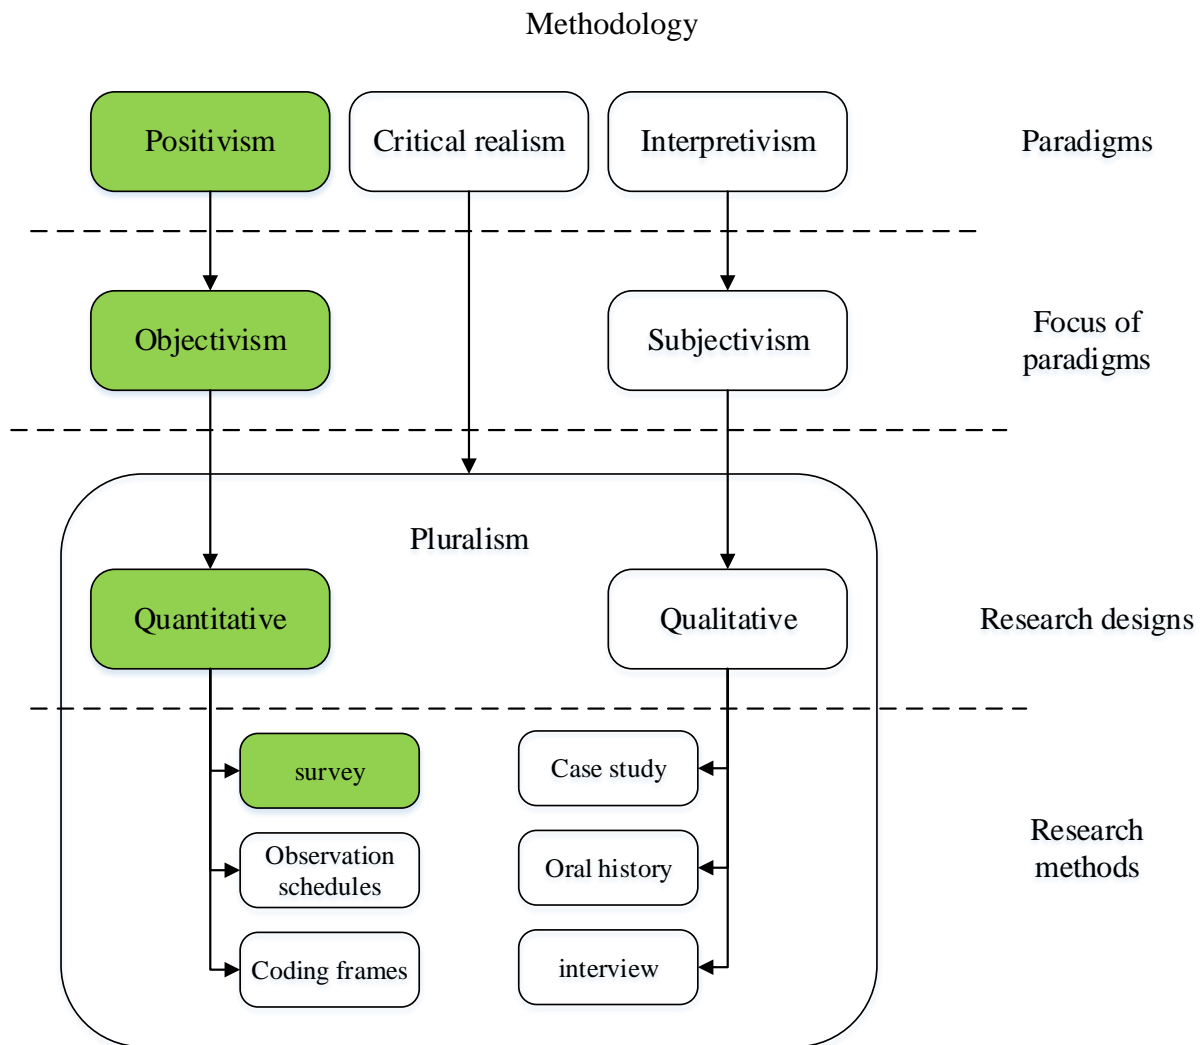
Methodology

Positivism

Critical realism

Interpretivism

Paradigms

Objectivism

Subjectivism

Focus of paradigms

Pluralism

Quantitative

Qualitative

Research designs

survey

Observation schedules

Coding frames

Case study

Oral history

interview

Research methods